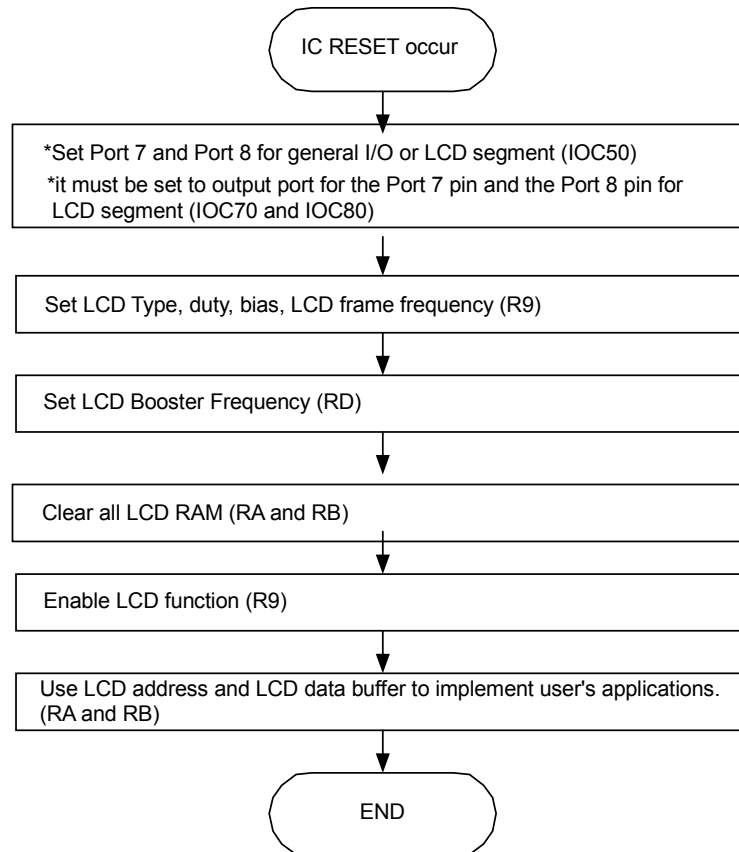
IC RESET occur

*Set Port 7 and Port 8 for general I/O or LCD segment (IOC50)
*it must be set to output port for the Port 7 pin and the Port 8 pin for LCD segment (IOC70 and IOC80)

Set LCD Type, duty, bias, LCD frame frequency (R9)

Set LCD Booster Frequency (RD)

Clear all LCD RAM (RA and RB)

Enable LCD function (R9)

Use LCD address and LCD data buffer to implement user's applications. (RA and RB)

END